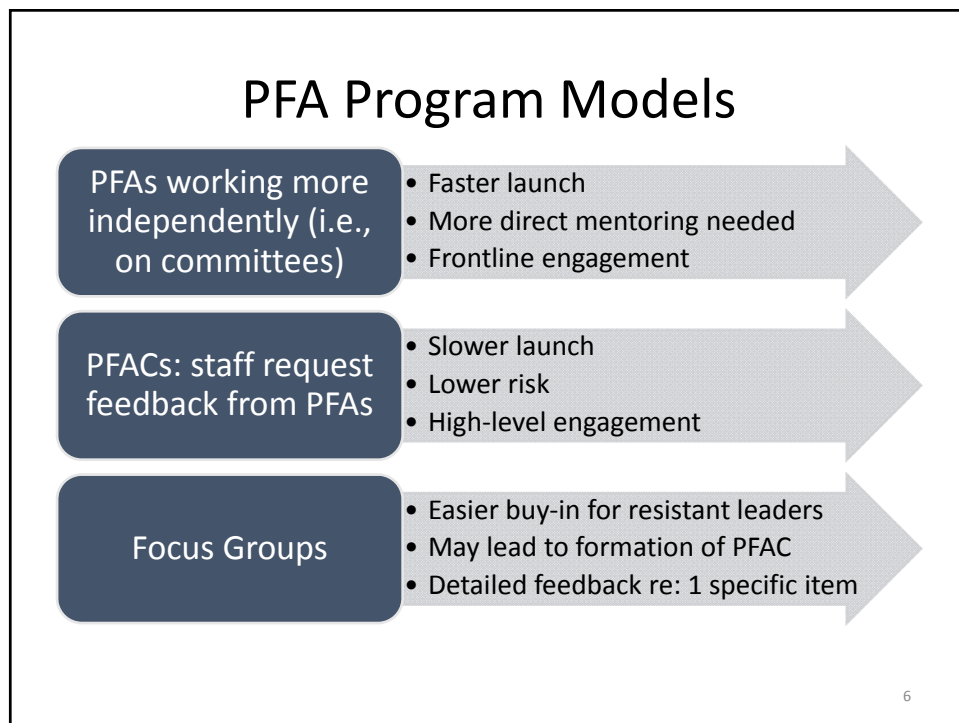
PFA Program Models

PFAs working more independently (i.e., on committees)

- Faster launch
- More direct mentoring needed
- Frontline engagement

PFACs: staff request feedback from PFAs

- Slower launch
- Lower risk
- High-level engagement

Focus Groups

- Easier buy-in for resistant leaders
- May lead to formation of PFAC
- Detailed feedback re: 1 specific item

6